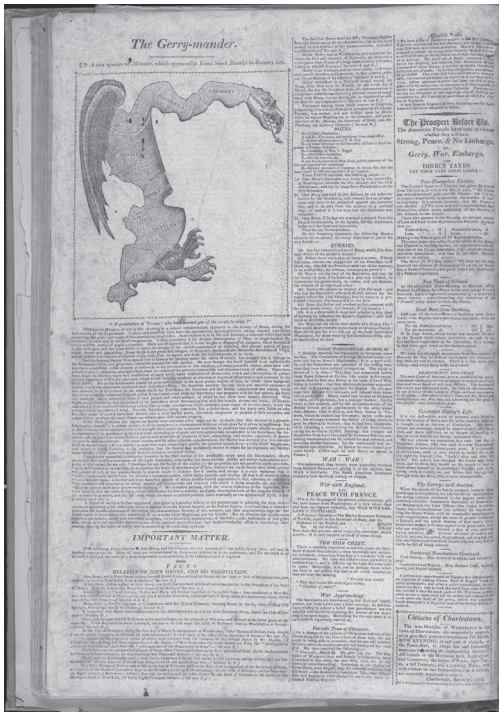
The Gerry-mander.

A new species of Monster, which appeared in Essex South District in January last.

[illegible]

IMPORTANT MATTER.

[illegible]

WAR!

War with England.

PEACE WITH FRANCE.

THE NEW CREED.

War Approaching.

The Prospect Before Us.

The American People have now to choose whether they will have Strong, Peace, & No Embargo, or Gerry, War, Embargo, DIRECT TAXES.

Citizens of Charlestown.

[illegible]